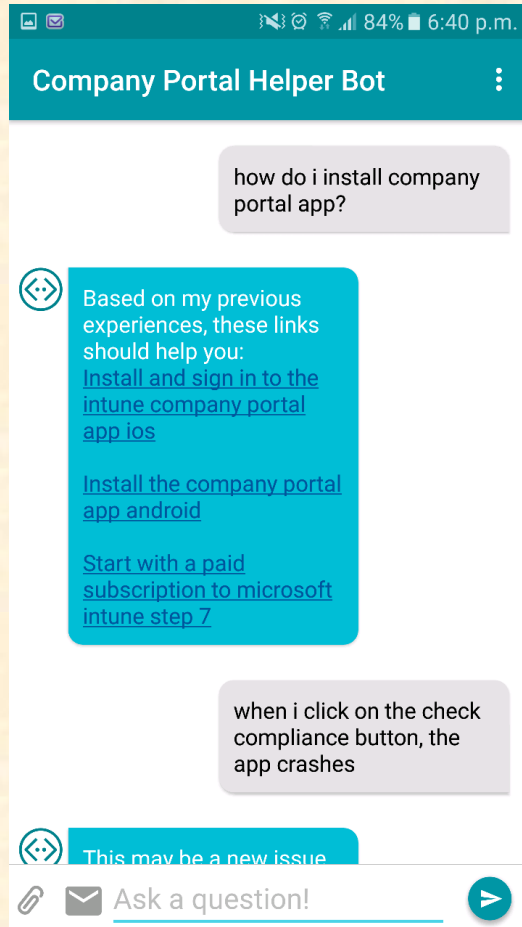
84% 6:40 p.m.

Company Portal Helper Bot

how do i install company portal app?

Based on my previous experiences, these links should help you:
Install and sign in to the intune company portal app ios

Install the company portal app android

Start with a paid subscription to microsoft intune step 7

when i click on the check compliance button, the app crashes

This may be a new issue

Ask a question!